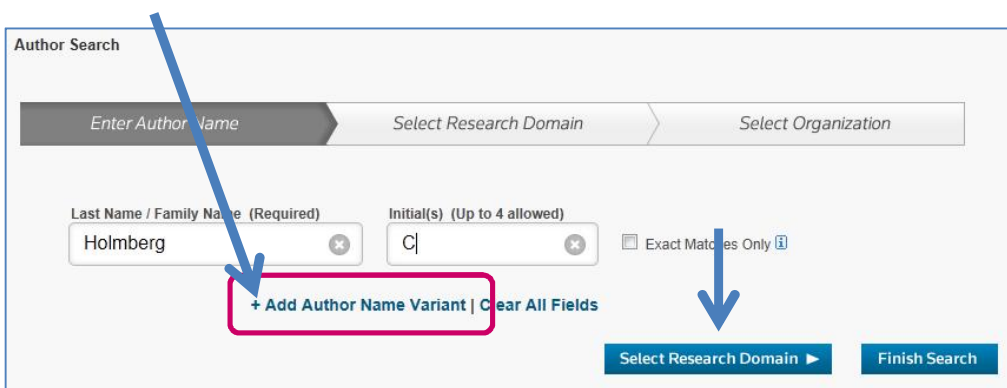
Author Search

Enter Author Name

Select Research Domain

Select Organization

Last Name / Family Name (Required)

Holmberg

Initial(s) (Up to 4 allowed)

C

Exact Matches Only

+ Add Author Name Variant | Clear All Fields

Select Research Domain ►

Finish Search